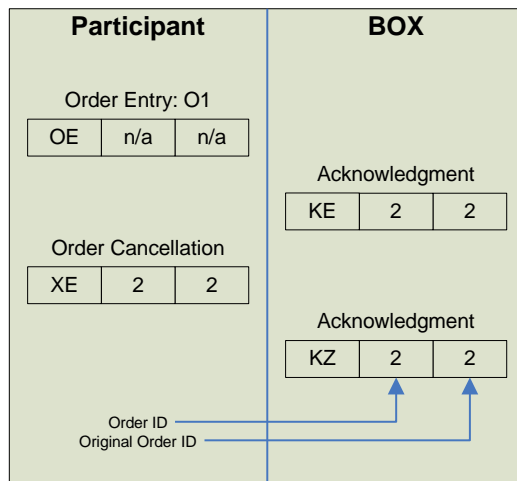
Participant

BOX

Order Entry: O1

| OE | n/a | n/a |
|---|---|---|

Acknowledgment

| KE | 2 | 2 |
|---|---|---|

Order Cancellation

| XE | 2 | 2 |
|---|---|---|

Acknowledgment

| KZ | 2 | 2 |
|---|---|---|

Order ID

Original Order ID